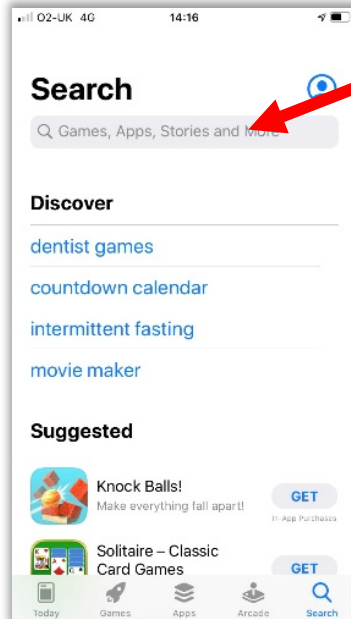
O2-UK 4G 14:16

Search

Games, Apps, Stories and More

Discover

dentist games

countdown calendar

intermittent fasting

movie maker

Suggested

Knock Balls!
Make everything fall apart!
GET
In-App Purchases

Solitaire – Classic Card Games
GET

Today Games Apps Arcade Search